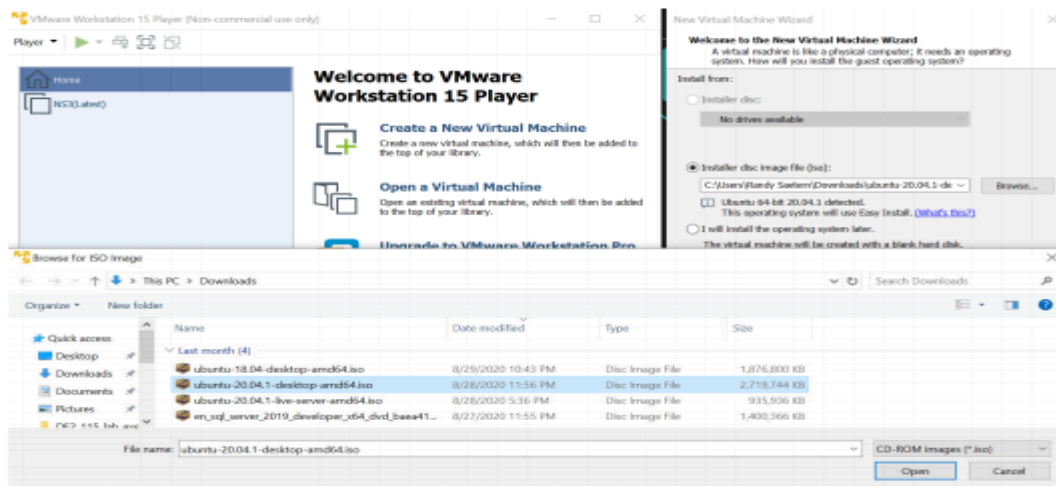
VMware Workstation 15 Player (Non-commercial use only)

Player

Home

NS3(Latest)

Welcome to VMware Workstation 15 Player

Create a New Virtual Machine
Create a new virtual machine, which will then be added to the top of your library.

Open a Virtual Machine
Open an existing virtual machine, which will then be added to the top of your library.

Upgrade to VMware Workstation Pro

New Virtual Machine Wizard

Welcome to the New Virtual Machine Wizard
A virtual machine is like a physical computer; it needs an operating system. How will you install the guest operating system?

Install from:

Installer disc:

No drives available

Installer disc image file (iso):

C:\Users\Randy Saetern\Downloads\ubuntu-20.04.1-de

Browse...

Ubuntu 64-bit 20.04.1 detected.
This operating system will use Easy Install. (What's this?)

I will install the operating system later.
The virtual machine will be created with a blank hard disk.

Browse for ISO Image

This PC > Downloads

Search Downloads

Organize ▾ New folder

Quick access
Desktop
Downloads
Documents
Pictures
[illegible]

| Name | Date modified | Type | Size |
|---|---|---|---|
| Last month (4) | | | |
| ubuntu-18.04-desktop-amd64.iso | 8/29/2020 10:43 PM | Disc Image File | 1,876,800 KB |
| ubuntu-20.04.1-desktop-amd64.iso | 8/28/2020 11:56 PM | Disc Image File | 2,719,744 KB |
| ubuntu-20.04.1-live-server-amd64.iso | 8/28/2020 5:36 PM | Disc Image File | 935,936 KB |
| en_sql_server_2019_developer_x64_dvd_baea41... | 8/27/2020 11:55 PM | Disc Image File | 1,400,366 KB |

File name: ubuntu-20.04.1-desktop-amd64.iso

CD-ROM images (*.iso)

Open

Cancel